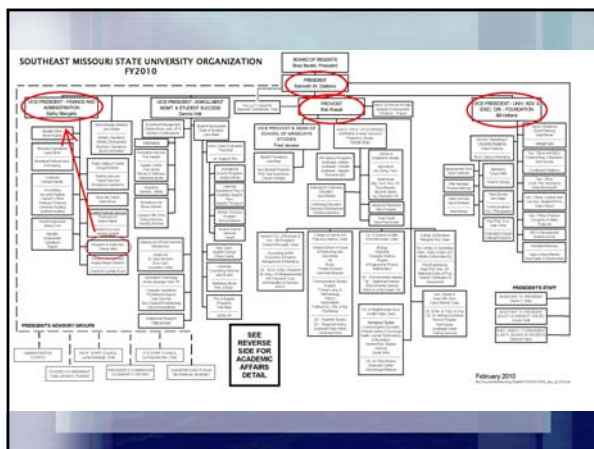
SOUTHEAST MISSOURI STATE UNIVERSITY ORGANIZATION
FY2010

BOARD OF REGENTS

PRESIDENT
Kenneth W. Dobbins

VICE PRESIDENT - FINANCE AND ADMINISTRATION
Kathy Mangels

VICE PRESIDENT - ENROLLMENT MGMT. & STUDENT SUCCESS
Debbie Stoll

PROVOST
Ron Rosati

VICE PRESIDENT - UNIV. ADV. & EXEC. DIR. - FOUNDATION
Bill Holland

VICE PROVOST & DEAN OF SCHOOL OF GRADUATE STUDIES
Fred Janzow

PRESIDENT'S ADVISORY GROUPS

PRESIDENT'S STAFF

SEE REVERSE SIDE FOR ACADEMIC AFFAIRS DETAIL

February 2010

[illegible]